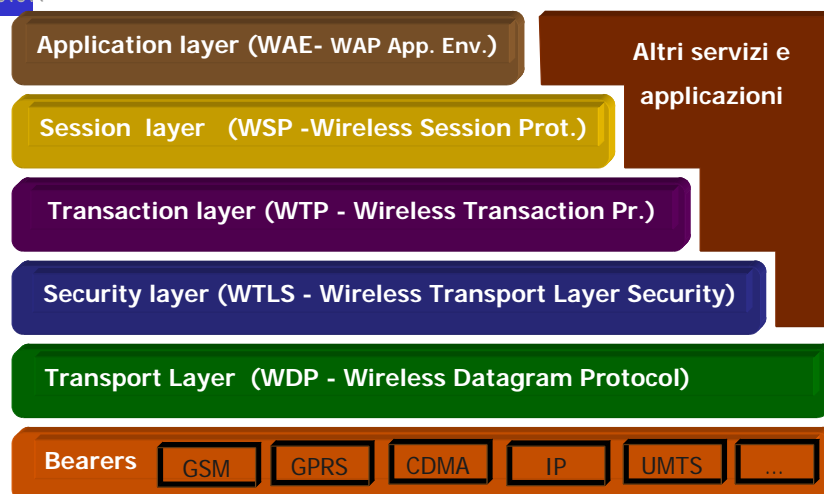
Application layer (WAE- WAP App. Env.)

Altri servizi e applicazioni

Session layer (WSP -Wireless Session Prot.)

Transaction layer (WTP - Wireless Transaction Pr.)

Security layer (WTLS - Wireless Transport Layer Security)

Transport Layer (WDP - Wireless Datagram Protocol)

Bearers GSM GPRS CDMA IP UMTS ...